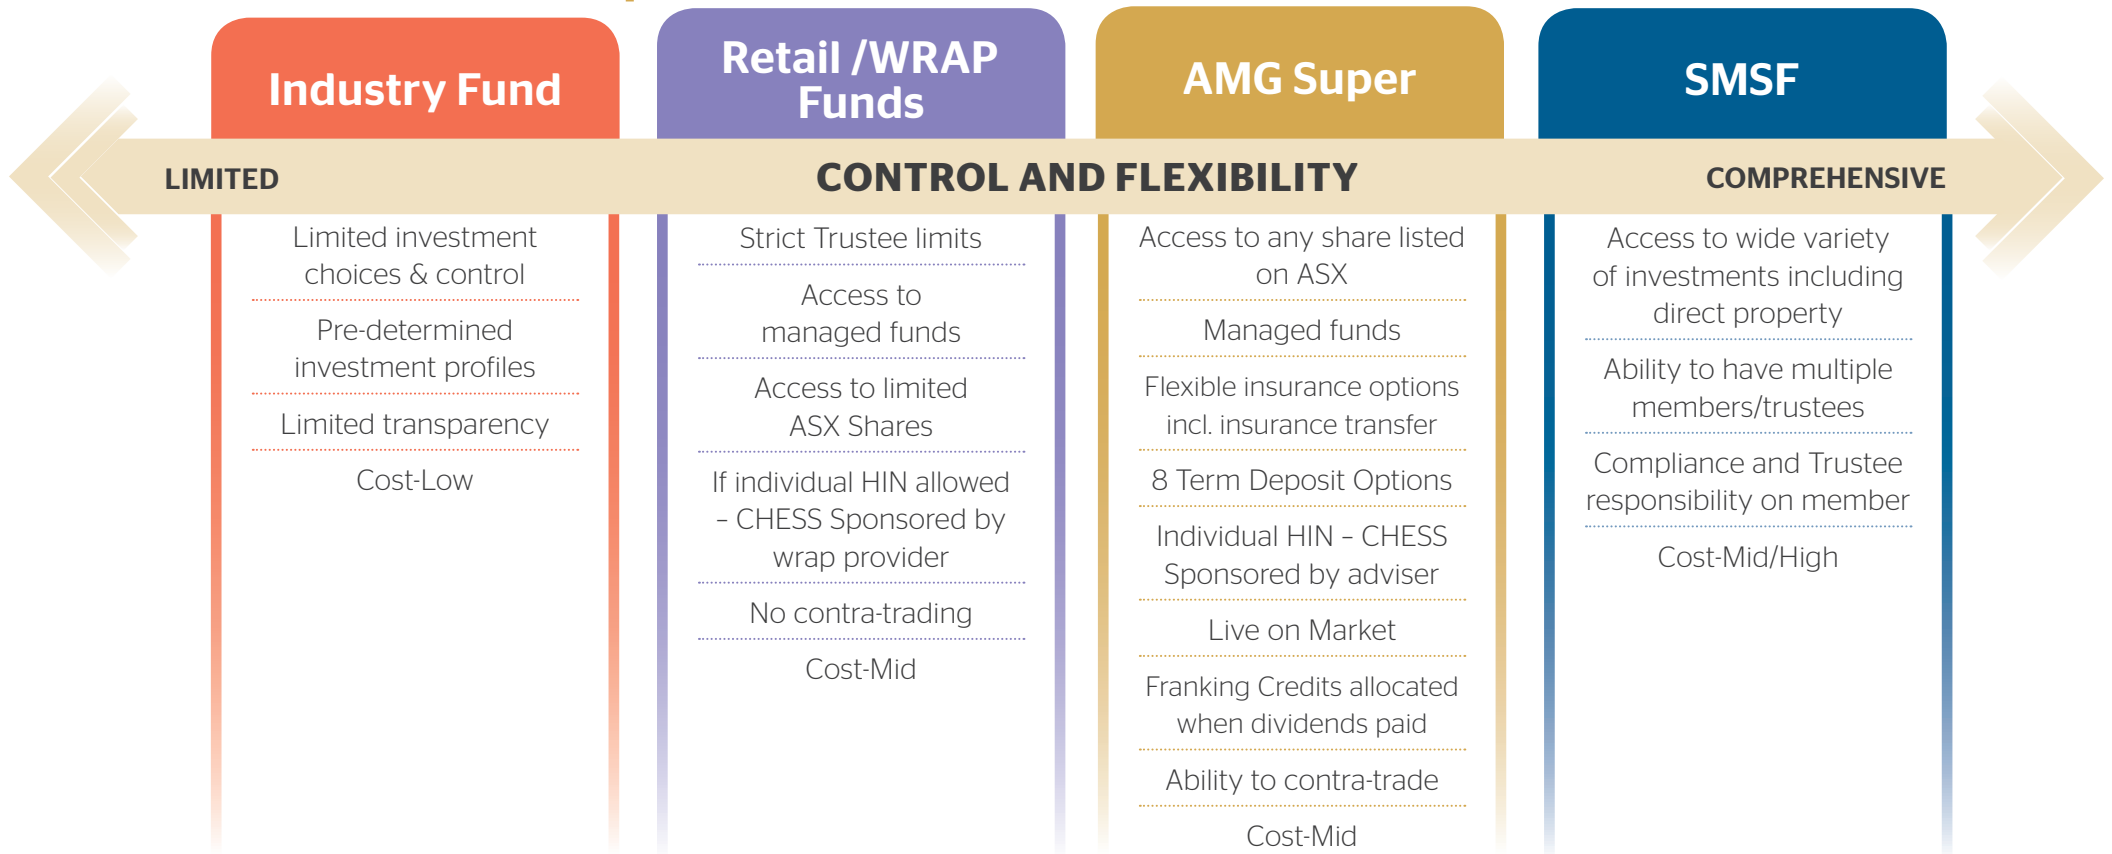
Industry Fund

Retail /WRAP Funds

AMG Super

SMSF

LIMITED

CONTROL AND FLEXIBILITY

COMPREHENSIVE

Limited investment choices & control

Pre-determined investment profiles

Limited transparency

Cost-Low

Strict Trustee limits

Access to managed funds

Access to limited ASX Shares

If individual HIN allowed – CHESS Sponsored by wrap provider

No contra-trading

Cost-Mid

Access to any share listed on ASX

Managed funds

Flexible insurance options incl. insurance transfer

8 Term Deposit Options

Individual HIN – CHESS Sponsored by adviser

Live on Market

Franking Credits allocated when dividends paid

Ability to contra-trade

Cost-Mid

Access to wide variety of investments including direct property

Ability to have multiple members/trustees

Compliance and Trustee responsibility on member

Cost-Mid/High